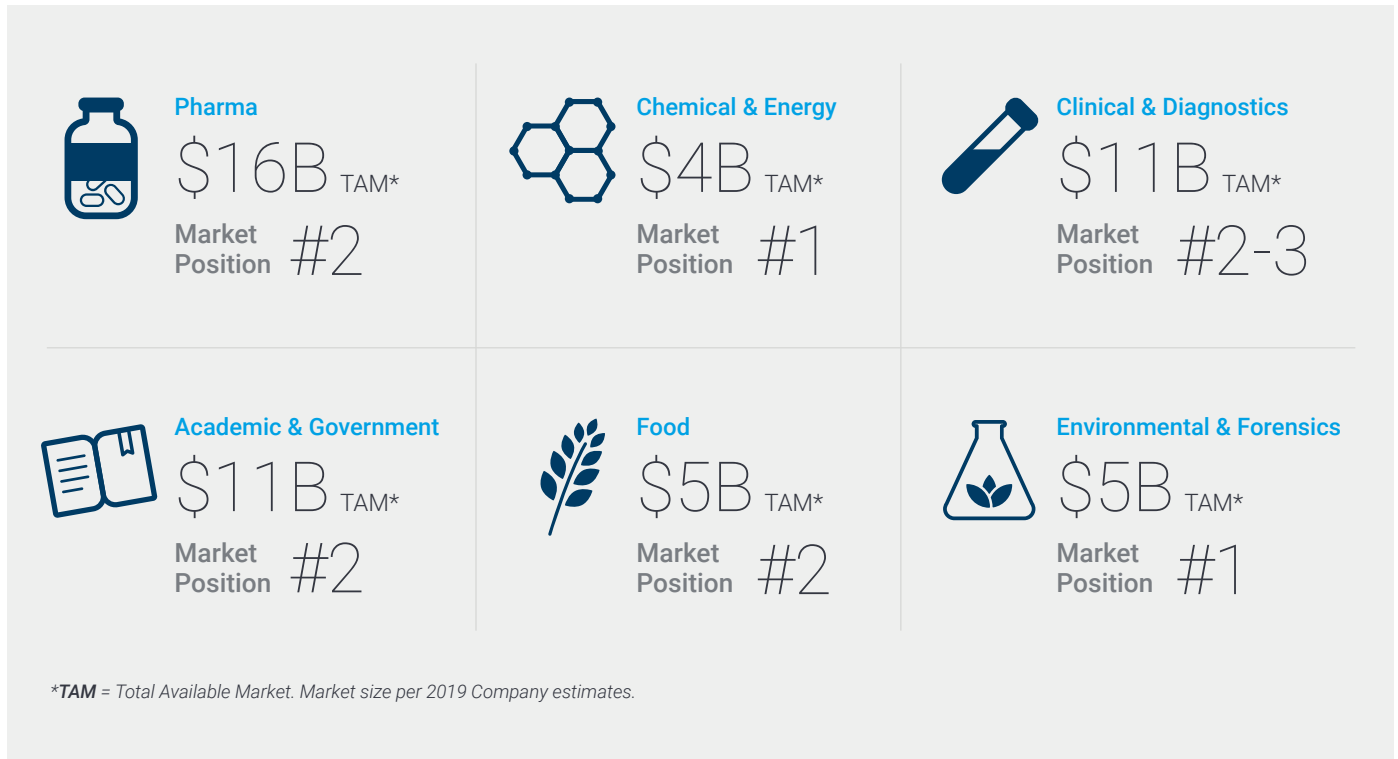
Pharma
\$16B TAM*
Market Position #2

Chemical & Energy
\$4B TAM*
Market Position #1

Clinical & Diagnostics
\$11B TAM*
Market Position #2-3

Academic & Government
\$11B TAM*
Market Position #2

Food
\$5B TAM*
Market Position #2

Environmental & Forensics
\$5B TAM*
Market Position #1

*TAM = Total Available Market. Market size per 2019 Company estimates.